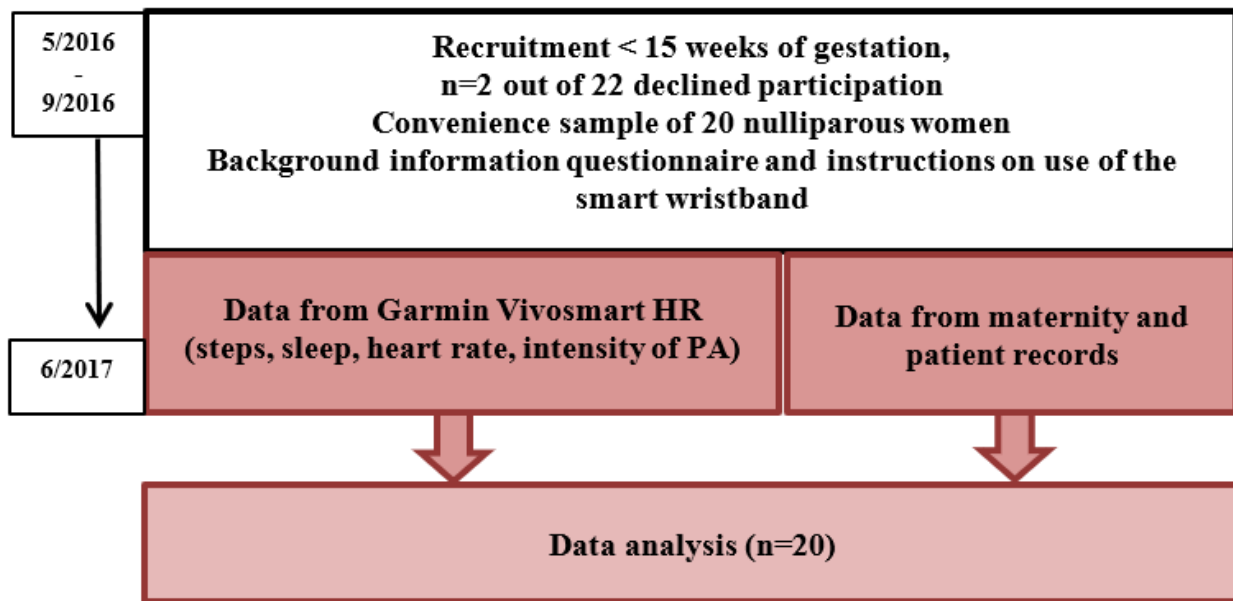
5/2016
-
9/2016

Recruitment < 15 weeks of gestation,
n=2 out of 22 declined participation
Convenience sample of 20 nulliparous women
Background information questionnaire and instructions on use of the smart wristband

6/2017

Data from Garmin Vivosmart HR (steps, sleep, heart rate, intensity of PA)

Data from maternity and patient records

Data analysis (n=20)